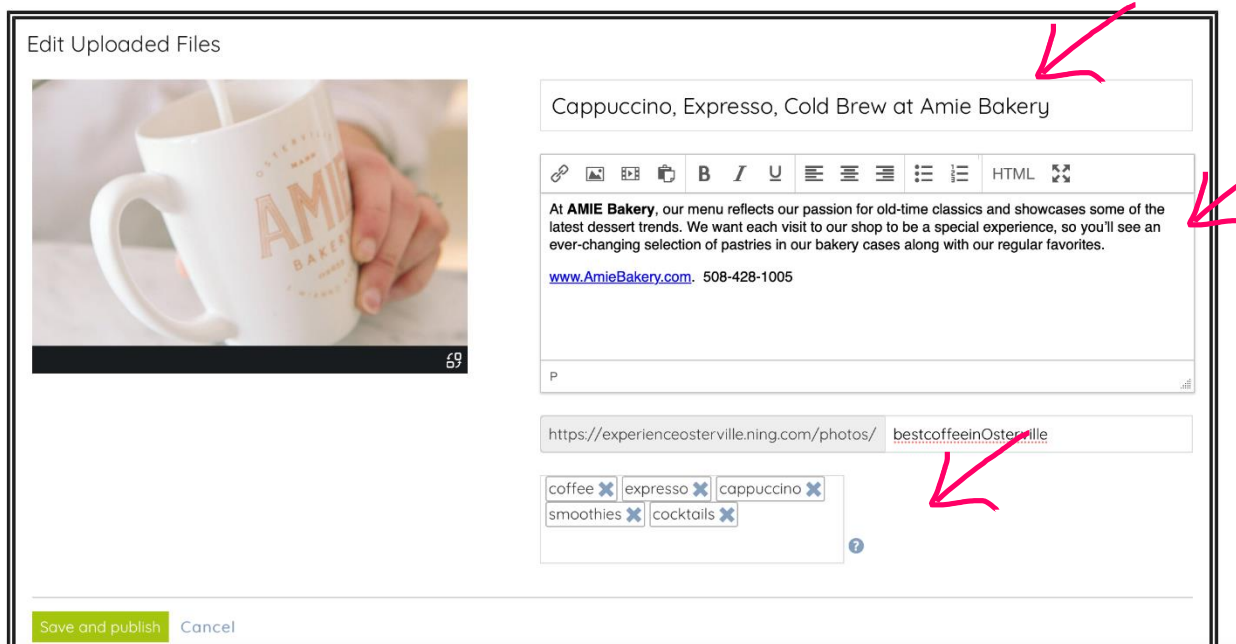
Edit Uploaded Files

Cappuccino, Expresso, Cold Brew at Amie Bakery

HTML

At **AMIE Bakery**, our menu reflects our passion for old-time classics and showcases some of the latest dessert trends. We want each visit to our shop to be a special experience, so you'll see an ever-changing selection of pastries in our bakery cases along with our regular favorites.

www.AmieBakery.com. 508-428-1005

P

https://experienceosterville.ning.com/photos/ bestcoffeeinOsterville

coffee expresso cappuccino smoothies cocktails

Save and publish Cancel